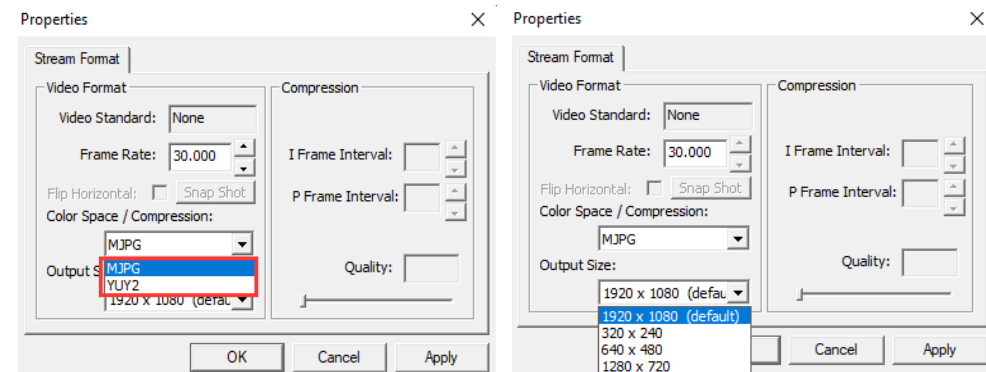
Properties

Stream Format

Video Format

Video Standard: None

Frame Rate: 30.000

Flip Horizontal: Snap Shot

Color Space / Compression:

MJPG

Output S

MJPG
YUY2

1920 x 1080 (defau

Compression

I Frame Interval:

P Frame Interval:

Quality:

OK Cancel Apply

Properties

Stream Format

Video Format

Video Standard: None

Frame Rate: 30.000

Flip Horizontal: Snap Shot

Color Space / Compression:

MJPG

Output Size:

1920 x 1080 (defau

1920 x 1080 (default)
320 x 240
640 x 480
1280 x 720

Compression

I Frame Interval:

P Frame Interval:

Quality:

Cancel Apply